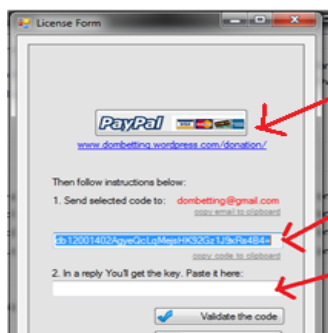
License Form

PayPal VISA

www.dombetting.wordpress.com/donation/

Then follow instructions below:

1. Send selected code to: dombetting@gmail.com

copy email to clipboard

db12001402AgyeQcLqMejsHKS2Gz1J9xRs4B4=

copy code to clipboard

2. In a reply You'll get the key. Paste it here:

Validate the code